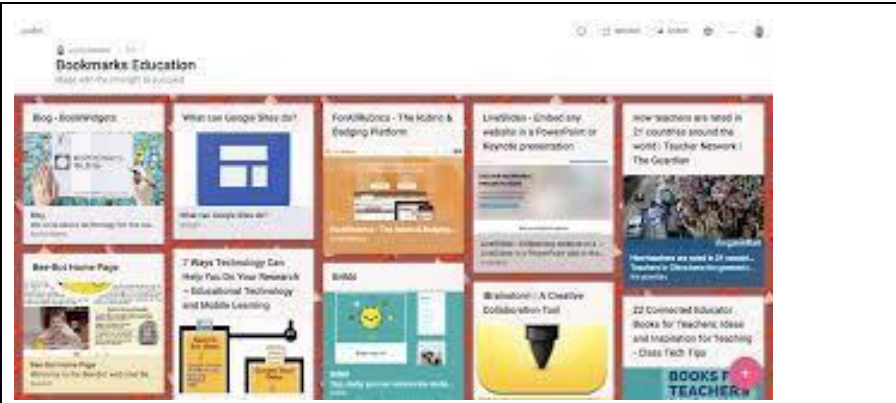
padlet

Bookmarks Education

Blog - BookWidgets

What can Google Sites do?

ForAllRubrics - The Rubric & Badging Platform

LiveSlides - Embed any website in a PowerPoint or Keynote presentation

How teachers are rated in 21 countries around the world | Teacher Network | The Guardian

Bee-Bot Home Page

7 Ways Technology Can Help You Do Your Research - Educational Technology and Mobile Learning

Brainstorm | A Creative Collaboration Tool

22 Connected Educator Books for Teachers: Ideas and Inspiration for Teaching - Class Tech Tips

BOOKS F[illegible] TEACHER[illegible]